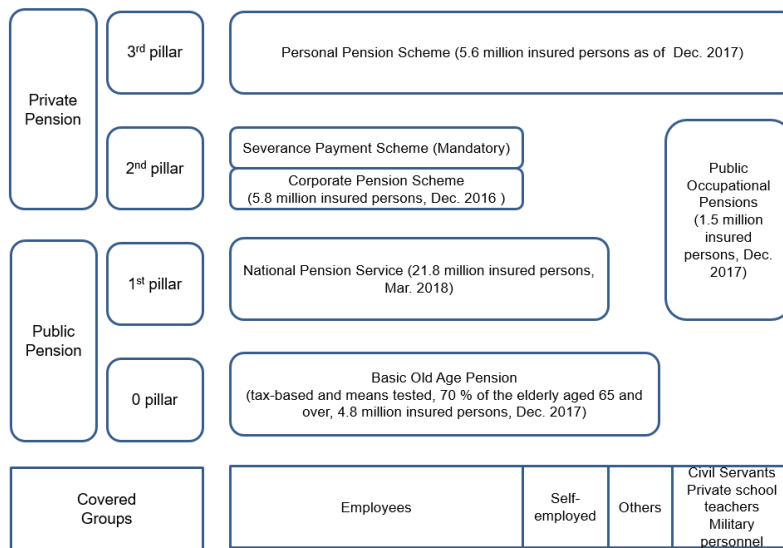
Private Pension

3$^{rd}$ pillar

Personal Pension Scheme (5.6 million insured persons as of Dec. 2017)

2$^{nd}$ pillar

Severance Payment Scheme (Mandatory)

Corporate Pension Scheme (5.8 million insured persons, Dec. 2016 )

Public Occupational Pensions (1.5 million insured persons, Dec. 2017)

Public Pension

1$^{st}$ pillar

National Pension Service (21.8 million insured persons, Mar. 2018)

0 pillar

Basic Old Age Pension (tax-based and means tested, 70 % of the elderly aged 65 and over, 4.8 million insured persons, Dec. 2017)

Covered Groups

| Employees | Self-employed | Others | Civil Servants Private school teachers Military personnel |
|---|---|---|---|